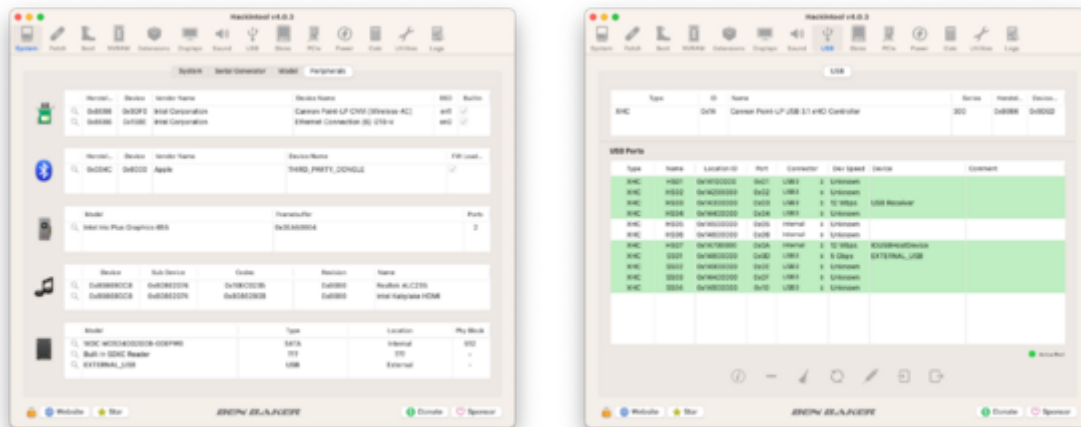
Hackintool v4.0.3

System PatchBoot NVRAM Extensions Displays Sound USB Disks PCIe Power Calc Utilities Logs

System Serial Generator Model Peripherals

| | Vendor | Device | Vendor Name | Device Name | BSD | Builtin |
|---|---|---|---|---|---|---|
| | 0x8086 | 0x02F0 | Intel Corporation | Cannon Point-LP CNVi [Wireless-AC] | en1 | ✓ |
| | 0x8086 | 0x15BE | Intel Corporation | Ethernet Connection (6) I219-V | en0 | ✓ |

| | Vendor | Device | Vendor Name | Device Name | FW Load |
|---|---|---|---|---|---|
| | 0x05AC | 0x8000 | Apple | THIRD_PARTY_DONGLE | ✓ |

| Model | Framebuffer | Ports |
|---|---|---|
| Intel Iris Plus Graphics 655 | 0x3EA50004 | 2 |

| Device | Sub Device | Codec | Revision | Name |
|---|---|---|---|---|
| 0x80869DC8 | 0x8086207A | 0x10EC0235 | 0x0100 | Realtek ALC235 |
| 0x80869DC8 | 0x8086207A | 0x80862808 | 0x0100 | Intel Kabylake HDMI |

| Model | Type | Location | Phy Block |
|---|---|---|---|
| WDC WDS240G2G0B-00EPW0 | SATA | Internal | 512 |
| Built In SDXC Reader | ??? | ??? | - |
| EXTERNAL_USB | USB | External | - |

Website Star BEN BAKER Donate Sponsor

Hackintool v4.0.3

USB

| Type | ID | Name | Series | Vendor | Device |
|---|---|---|---|---|---|
| XHC | 0x14 | Cannon Point-LP USB 3.1 xHCI Controller | 300 | 0x8086 | 0x9DED |

USB Ports

| Type | Name | Location ID | Port | Connector | Dev Speed | Device | Comment |
|---|---|---|---|---|---|---|---|
| XHC | HS01 | 0x14100000 | 0x01 | USB3 | Unknown | | |
| XHC | HS02 | 0x14200000 | 0x02 | USB3 | Unknown | | |
| XHC | HS03 | 0x14300000 | 0x03 | USB3 | 12 Mbps | USB Receiver | |
| XHC | HS04 | 0x14400000 | 0x04 | USB3 | Unknown | | |
| XHC | HS05 | 0x14500000 | 0x05 | Internal | Unknown | | |
| XHC | HS06 | 0x14600000 | 0x06 | Internal | Unknown | | |
| XHC | HS07 | 0x14700000 | 0x07 | Internal | 12 Mbps | IOUSBHostDevice | |
| XHC | SS01 | 0x14800000 | 0x0D | USB3 | 5 Gbps | EXTERNAL_USB | |
| XHC | SS02 | 0x14900000 | 0x0E | USB3 | Unknown | | |
| XHC | SS03 | 0x14A00000 | 0x0F | USB3 | Unknown | | |
| XHC | SS04 | 0x14B00000 | 0x10 | USB3 | Unknown | | |

Active

Website Star BEN BAKER Donate Sponsor